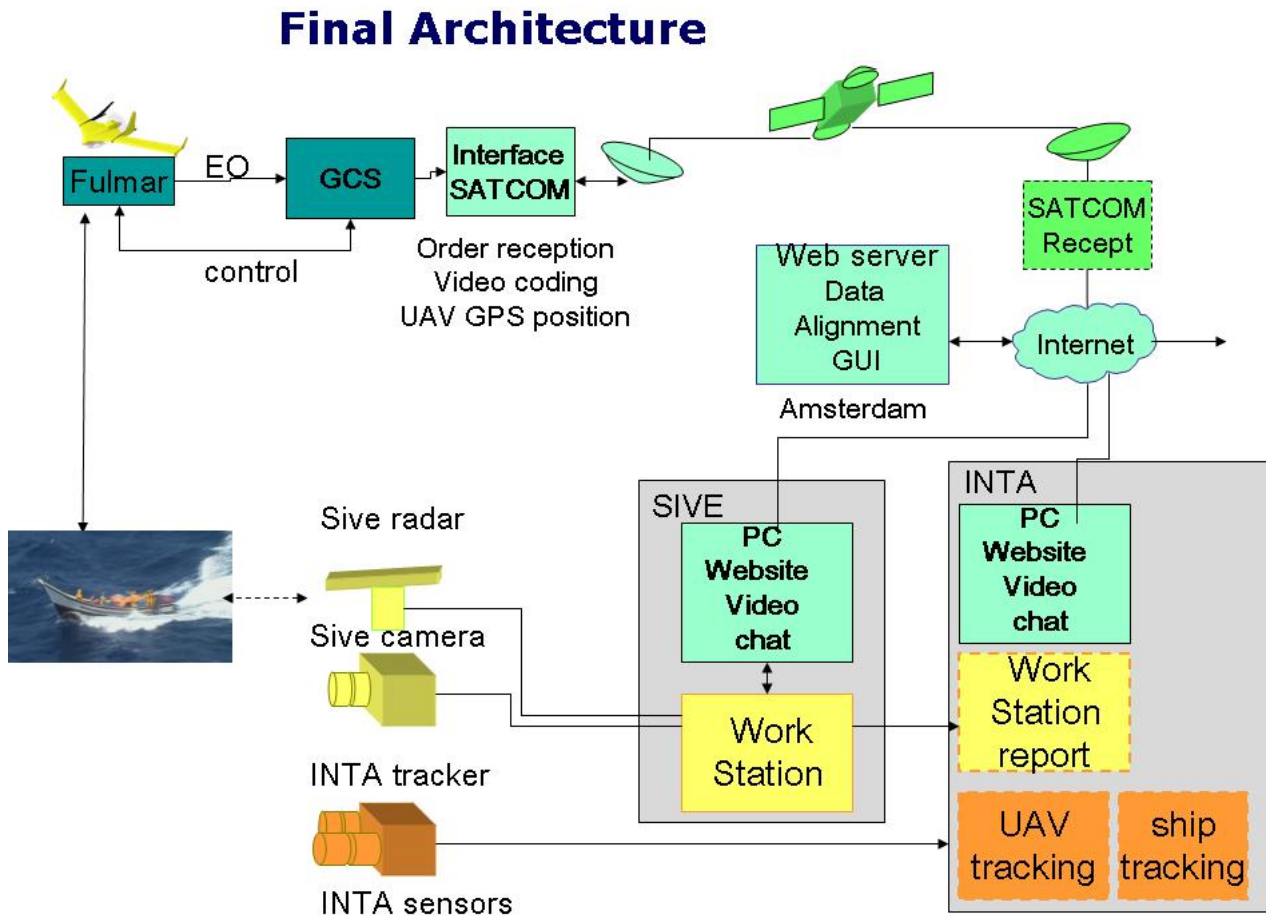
Final Architecture

Fulmar

EO

GCS

Interface SATCOM

control

Order reception
Video coding
UAV GPS position

SATCOM Recept

Web server
Data
Alignment
GUI

Amsterdam

Internet

SIVE

INTA

Sive radar

PC
Website
Video
chat

PC
Website
Video
chat

Sive camera

Work Station

Work Station report

INTA tracker

UAV tracking

ship tracking

INTA sensors